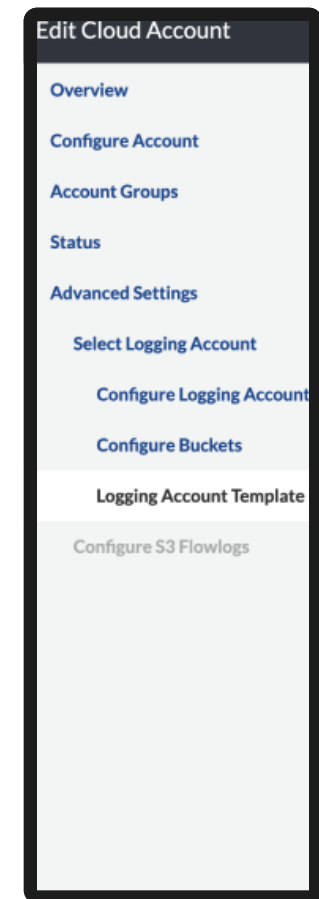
Edit Cloud Account

Overview

Configure Account

Account Groups

Status

Advanced Settings

Select Logging Account

Configure Logging Account

Configure Buckets

Logging Account Template

Configure S3 Flowlogs